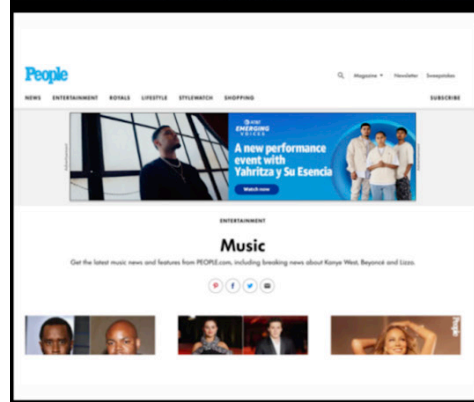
People

Magazine Newsletter Sweepstakes

NEWS ENTERTAINMENT ROYALS LIFESTYLE STYLEWATCH SHOPPING SUBSCRIBE

Advertisement

AT&T EMERGING VOICES

A new performance event with Yahritza y Su Esencia

Watch now

ENTERTAINMENT

Music

Get the latest music news and features from PEOPLE.com, including breaking news about Kanye West, Beyoncé and Lizzo.